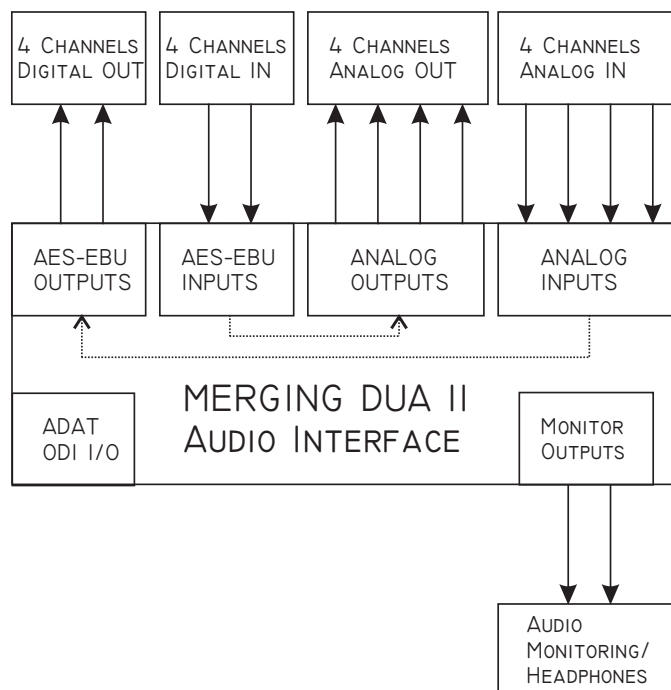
4 Channels Digital OUT

4 Channels Digital IN

4 Channels Analog OUT

4 Channels Analog IN

AES-EBU OUTPUTS

AES-EBU INPUTS

ANALOG OUTPUTS

ANALOG INPUTS

ADAT ODI I/O

MERGING DUA II Audio Interface

Monitor Outputs

Audio Monitoring/ Headphones